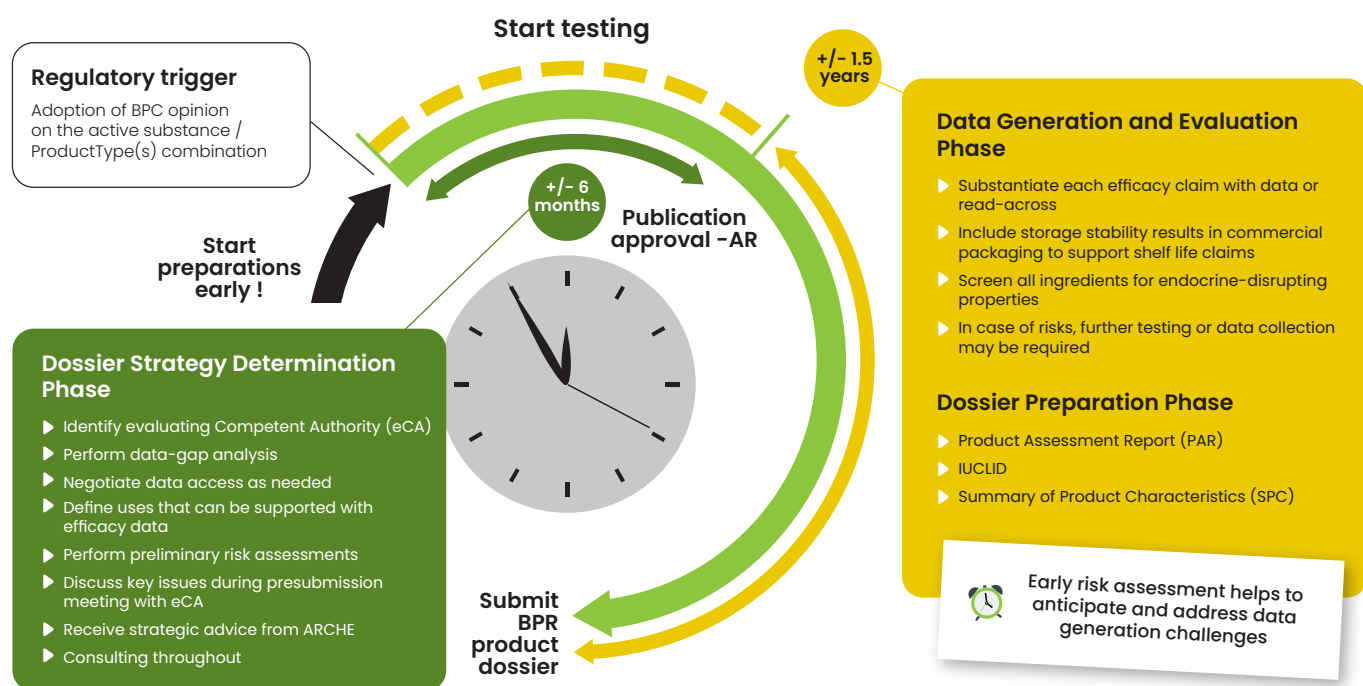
Start testing

+/- 1.5 years

Regulatory trigger

Adoption of BPC opinion on the active substance / ProductType(s) combination

+/- 6 months

Publication approval -AR

Start preparations early !

Data Generation and Evaluation Phase

- Substantiate each efficacy claim with data or read-across
- Include storage stability results in commercial packaging to support shelf life claims
- Screen all ingredients for endocrine-disrupting properties
- In case of risks, further testing or data collection may be required

Dossier Preparation Phase

- Product Assessment Report (PAR)
- IUCLID
- Summary of Product Characteristics (SPC)

Dossier Strategy Determination Phase

- Identify evaluating Competent Authority (eCA)
- Perform data-gap analysis
- Negotiate data access as needed
- Define uses that can be supported with efficacy data
- Perform preliminary risk assessments
- Discuss key issues during presubmission meeting with eCA
- Receive strategic advice from ARCHE
- Consulting throughout

Submit BPR product dossier

Early risk assessment helps to anticipate and address data generation challenges